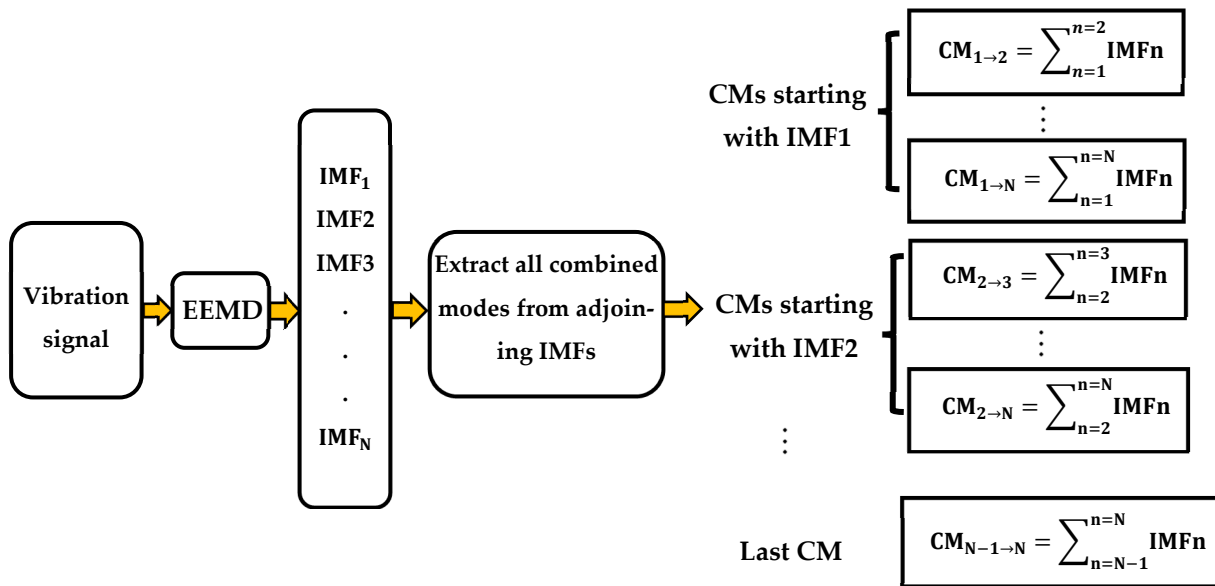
Vibration signal

EEMD

$IMF_1$
IMF2
IMF3
.
.
.
$IMF_N$

Extract all combined modes from adjoining IMFs

CMs starting with IMF1

$CM_{1\to 2} = \sum_{n=1}^{n=2} IMFn$

⋮

$CM_{1\to N} = \sum_{n=1}^{n=N} IMFn$

CMs starting with IMF2

$CM_{2\to 3} = \sum_{n=2}^{n=3} IMFn$

⋮

$CM_{2\to N} = \sum_{n=2}^{n=N} IMFn$

⋮

Last CM

$CM_{N-1\to N} = \sum_{n=N-1}^{n=N} IMFn$